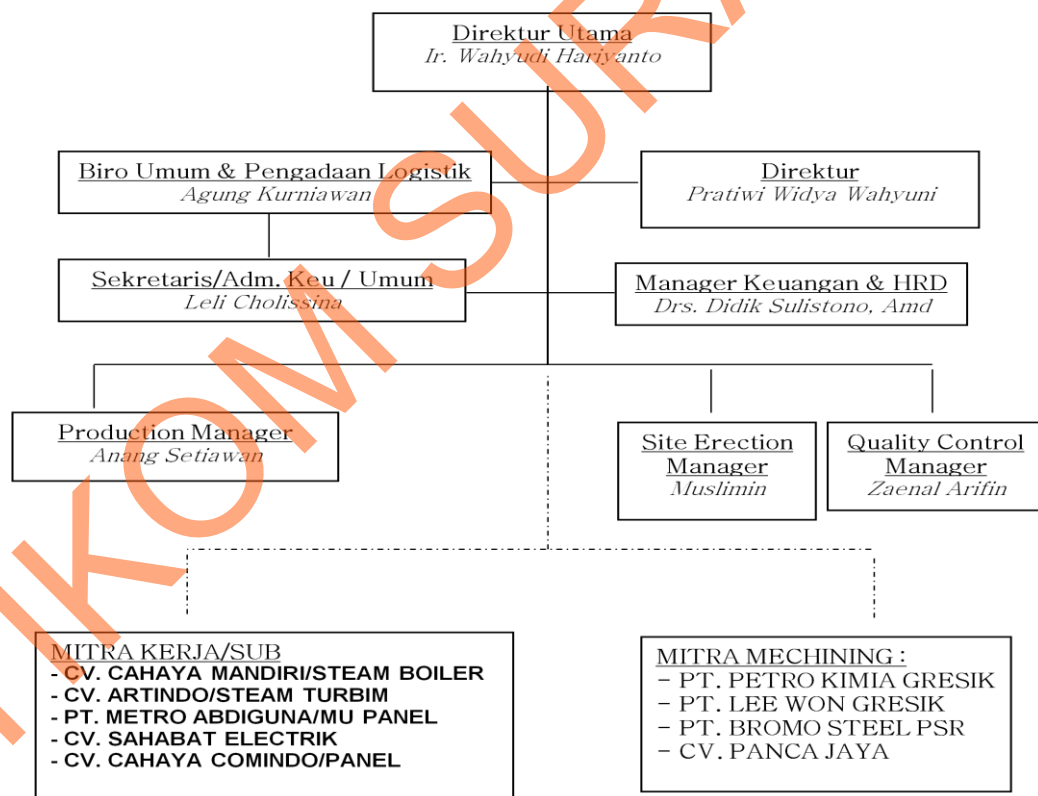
Direktur Utama
Ir. Wahyudi Hariyanto

Biro Umum & Pengadaan Logistik
Agung Kurniawan

Direktur
Pratiwi Widya Wahyuni

Sekretaris/Adm. Keu / Umum
Leli Cholissina

Manager Keuangan & HRD
Drs. Didik Sulistono, Amd

Production Manager
Anang Setiawan

Site Erection Manager
Muslimin

Quality Control Manager
Zaenal Arifin

MITRA KERJA/SUB
- CV. CAHAYA MANDIRI/STEAM BOILER
- CV. ARTINDO/STEAM TURBIM
- PT. METRO ABDIGUNA/MU PANEL
- CV. SAHABAT ELECTRIK
- CV. CAHAYA COMINDO/PANEL

MITRA MECHINING :
- PT. PETRO KIMIA GRESIK
- PT. LEE WON GRESIK
- PT. BROMO STEEL PSR
- CV. PANCA JAYA

IKOM SURA